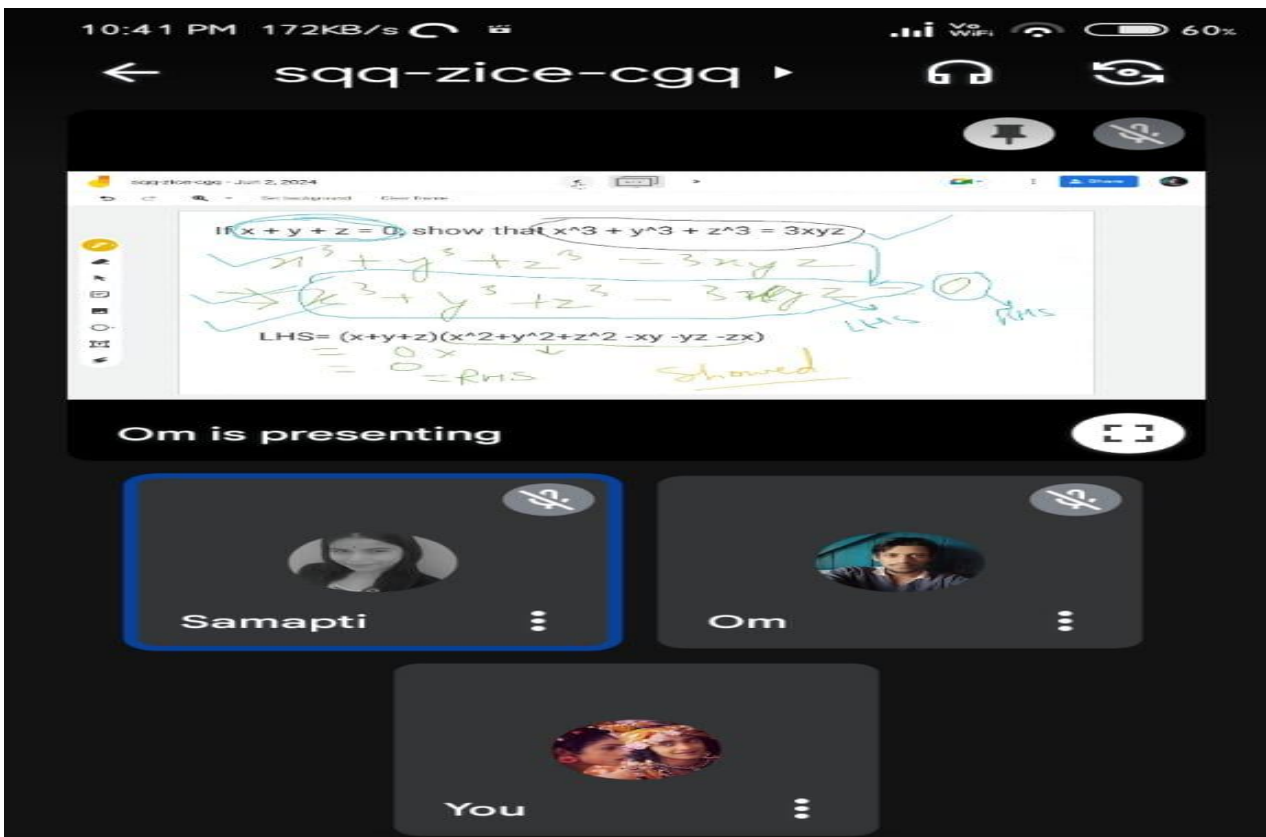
10:41 PM 172KB/s

Vo WiFi 60%

sqq-zice-cgq

sqq-zice-cgq - Jun 2, 2024

Set background Clear frame

Share

If x + y + z = 0, show that x^3 + y^3 + z^3 = 3xyz

$x^3 + y^3 + z^3 = 3xyz$

$\Rightarrow x^3 + y^3 + z^3 - 3xyz$ → 0

LHS RHS

LHS= (x+y+z)(x^2+y^2+z^2 -xy -yz -zx)

= 0 ×

= 0 = RHS

Showed

Om is presenting

Samapti

Om

You